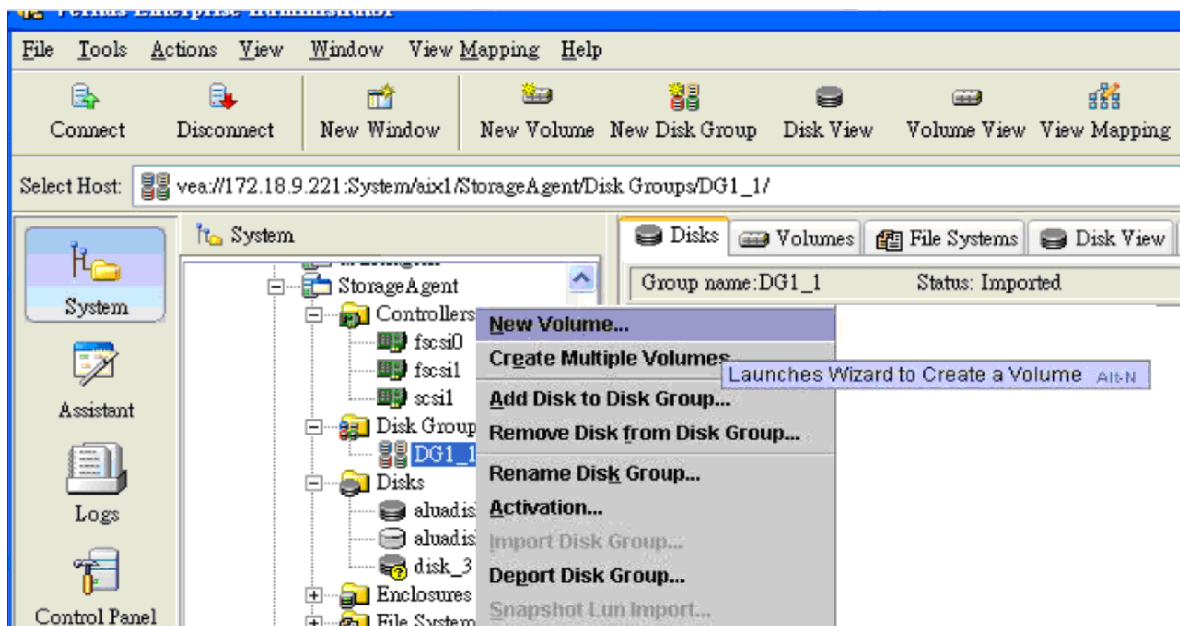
Veritas Enterprise Administrator

File Tools Actions View Window View Mapping Help

Connect Disconnect New Window New Volume New Disk Group Disk View Volume View View Mapping

Select Host: vea://172.18.9.221:System/aix1/StorageAgent/Disk Groups/DG1_1/

System

Assistant

Logs

Control Panel

System

StorageAgent
Controllers
fscsi0
fscsi1
scsi1
Disk Group
DG1_1
Disks
aluadis
aluadis
disk_3
Enclosures
File System

Disks Volumes File Systems Disk View

Group name: DG1_1 Status: Imported

New Volume...
Create Multiple Volumes...
Add Disk to Disk Group...
Remove Disk from Disk Group...
Rename Disk Group...
Activation...
Import Disk Group...
Deport Disk Group...
Snapshot Lun Import...

Launches Wizard to Create a Volume Alt-N